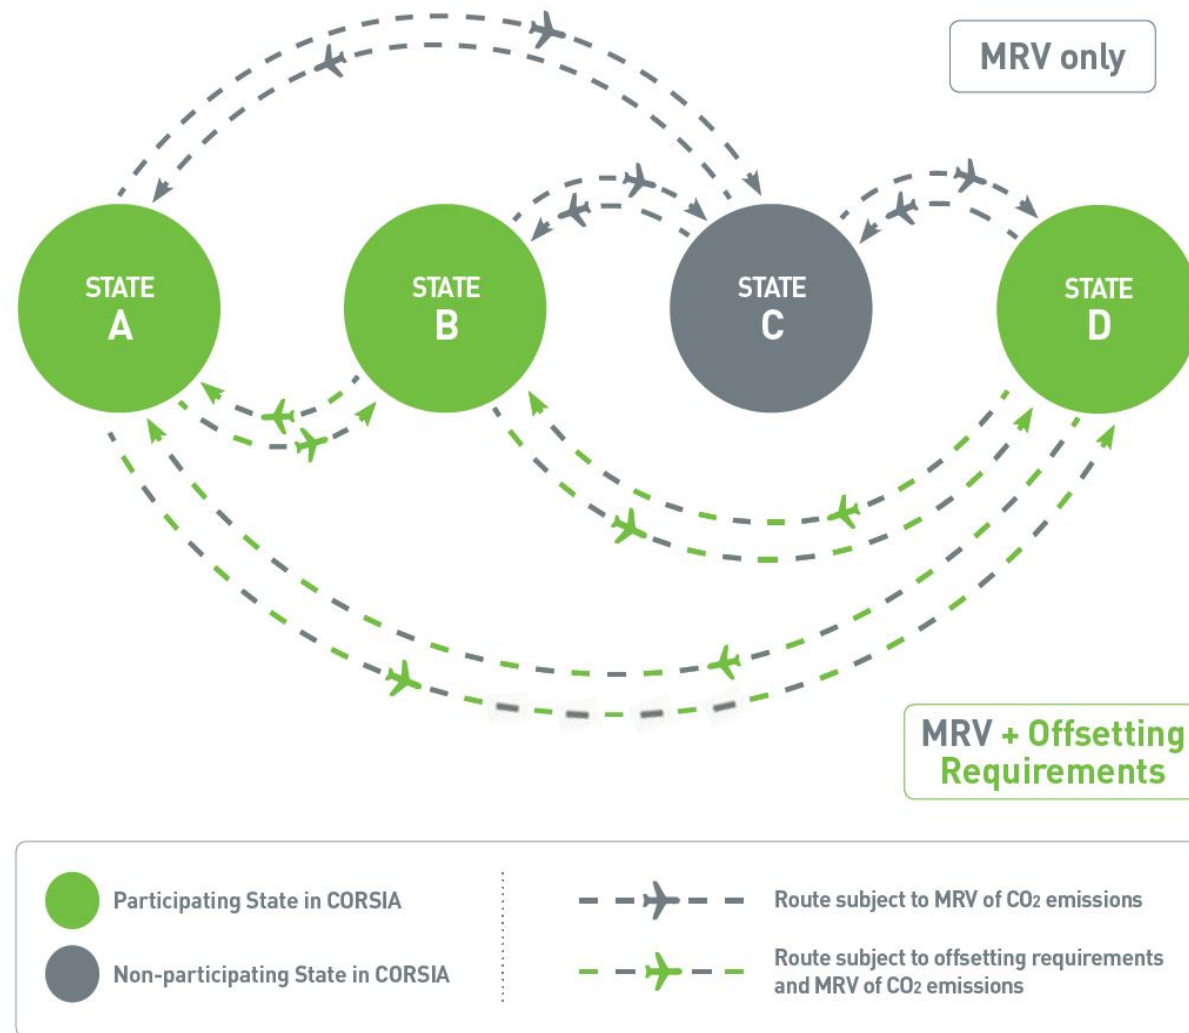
MRV only

STATE A

STATE B

STATE C

STATE D

MRV + Offsetting Requirements

Participating State in CORSIA

Non-participating State in CORSIA

Route subject to MRV of $CO_2$ emissions

Route subject to offsetting requirements and MRV of $CO_2$ emissions